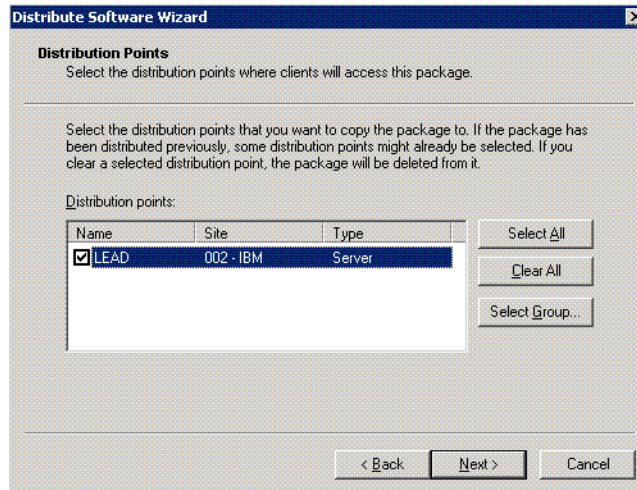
Distribute Software Wizard

Distribution Points
Select the distribution points where clients will access this package.

Select the distribution points that you want to copy the package to. If the package has been distributed previously, some distribution points might already be selected. If you clear a selected distribution point, the package will be deleted from it.

Distribution points:

| Name | Site | Type |
|---|---|---|
| LEAD | 002 - IBM | Server |

Select All

Clear All

Select Group...

< Back

Next >

Cancel